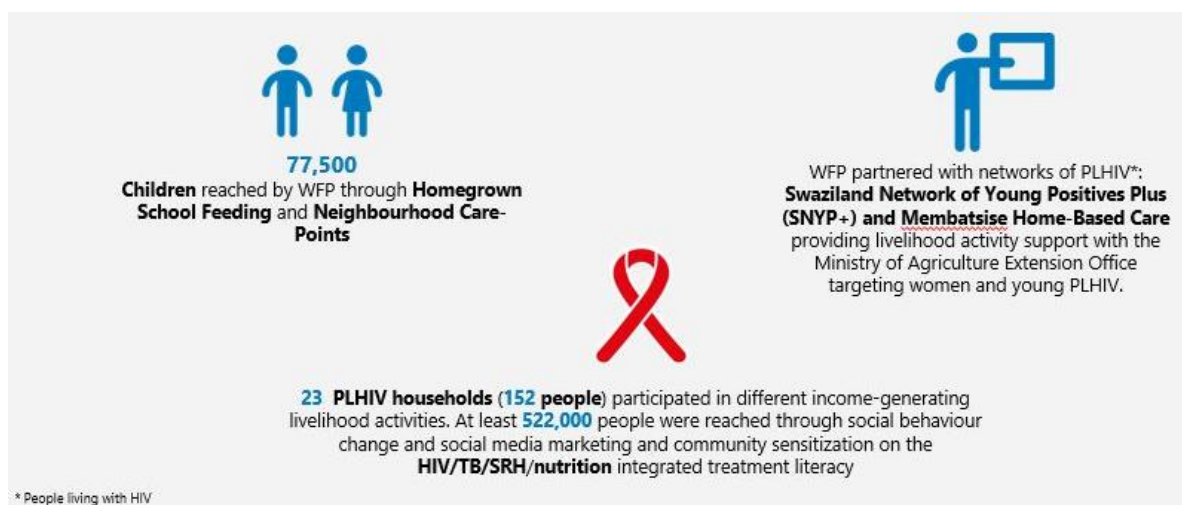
77,500
Children reached by WFP through Homegrown School Feeding and Neighbourhood Care-Points

WFP partnered with networks of PLHIV*: Swaziland Network of Young Positives Plus (SNYP+) and Membatsise Home-Based Care providing livelihood activity support with the Ministry of Agriculture Extension Office targeting women and young PLHIV.

23 PLHIV households (152 people) participated in different income-generating livelihood activities. At least 522,000 people were reached through social behaviour change and social media marketing and community sensitization on the HIV/TB/SRH/nutrition integrated treatment literacy

* People living with HIV